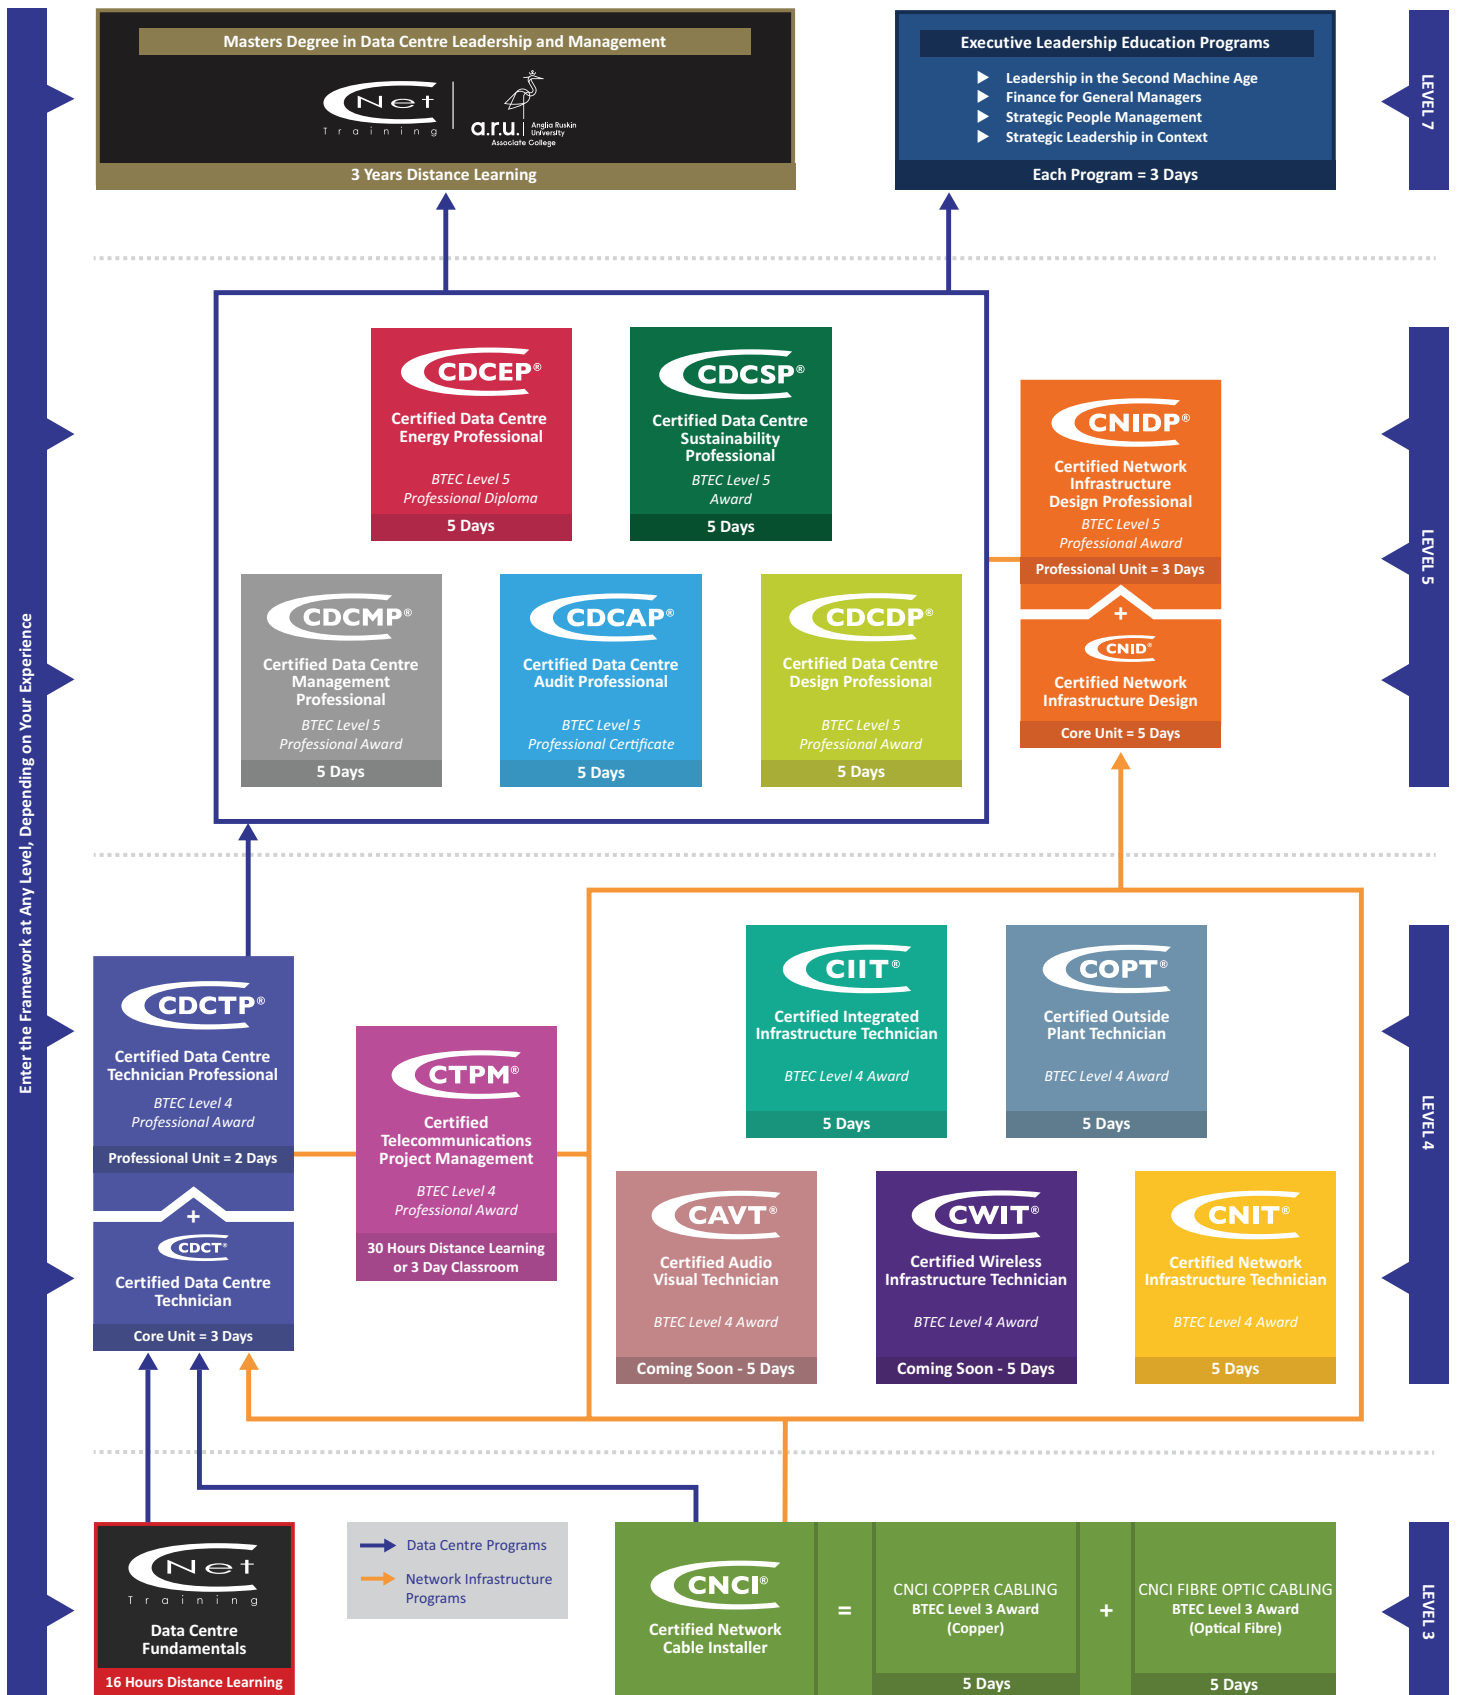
Enter the Framework at Any Level, Depending on Your Experience

Masters Degree in Data Centre Leadership and Management

CNet Training

a.r.u. Anglia Ruskin University Associate College

3 Years Distance Learning

Executive Leadership Education Programs

Leadership in the Second Machine Age
Finance for General Managers
Strategic People Management
Strategic Leadership in Context

Each Program = 3 Days

LEVEL 7

CDCEP®
Certified Data Centre Energy Professional
BTEC Level 5 Professional Diploma
5 Days

CDCSP®
Certified Data Centre Sustainability Professional
BTEC Level 5 Award
5 Days

CNIDP®
Certified Network Infrastructure Design Professional
BTEC Level 5 Professional Award
Professional Unit = 3 Days

+

CNID®
Certified Network Infrastructure Design
Core Unit = 5 Days

CDCMP®
Certified Data Centre Management Professional
BTEC Level 5 Professional Award
5 Days

CDCAP®
Certified Data Centre Audit Professional
BTEC Level 5 Professional Certificate
5 Days

CDCDP®
Certified Data Centre Design Professional
BTEC Level 5 Professional Award
5 Days

LEVEL 5

CIIT®
Certified Integrated Infrastructure Technician
BTEC Level 4 Award
5 Days

COPT®
Certified Outside Plant Technician
BTEC Level 4 Award
5 Days

CDCTP®
Certified Data Centre Technician Professional
BTEC Level 4 Professional Award
Professional Unit = 2 Days

+

CDCT®
Certified Data Centre Technician
Core Unit = 3 Days

CTPM®
Certified Telecommunications Project Management
BTEC Level 4 Professional Award
30 Hours Distance Learning or 3 Day Classroom

CAVT®
Certified Audio Visual Technician
BTEC Level 4 Award
Coming Soon - 5 Days

CWIT®
Certified Wireless Infrastructure Technician
BTEC Level 4 Award
Coming Soon - 5 Days

CNIT®
Certified Network Infrastructure Technician
BTEC Level 4 Award
5 Days

LEVEL 4

CNet Training
Data Centre Fundamentals
16 Hours Distance Learning

Data Centre Programs
Network Infrastructure Programs

CNCI®
Certified Network Cable Installer

=

CNCI COPPER CABLING
BTEC Level 3 Award (Copper)
5 Days

+

CNCI FIBRE OPTIC CABLING
BTEC Level 3 Award (Optical Fibre)
5 Days

LEVEL 3